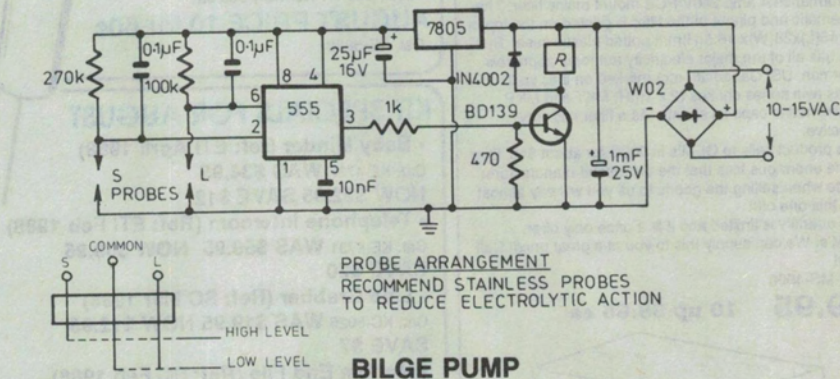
270k

0.1μF

100k

0.1μF

8

4

25μF 16V

7805

IN4002

R

W02

10-15VAC

6

555

2

3

1k

BD139

470

1mF 25V

1

5

10nF

S

L

PROBES

COMMON

S

L

PROBE ARRANGEMENT

RECOMMEND STAINLESS PROBES TO REDUCE ELECTROLYTIC ACTION

HIGH LEVEL

LOW LEVEL

BILGE PUMP